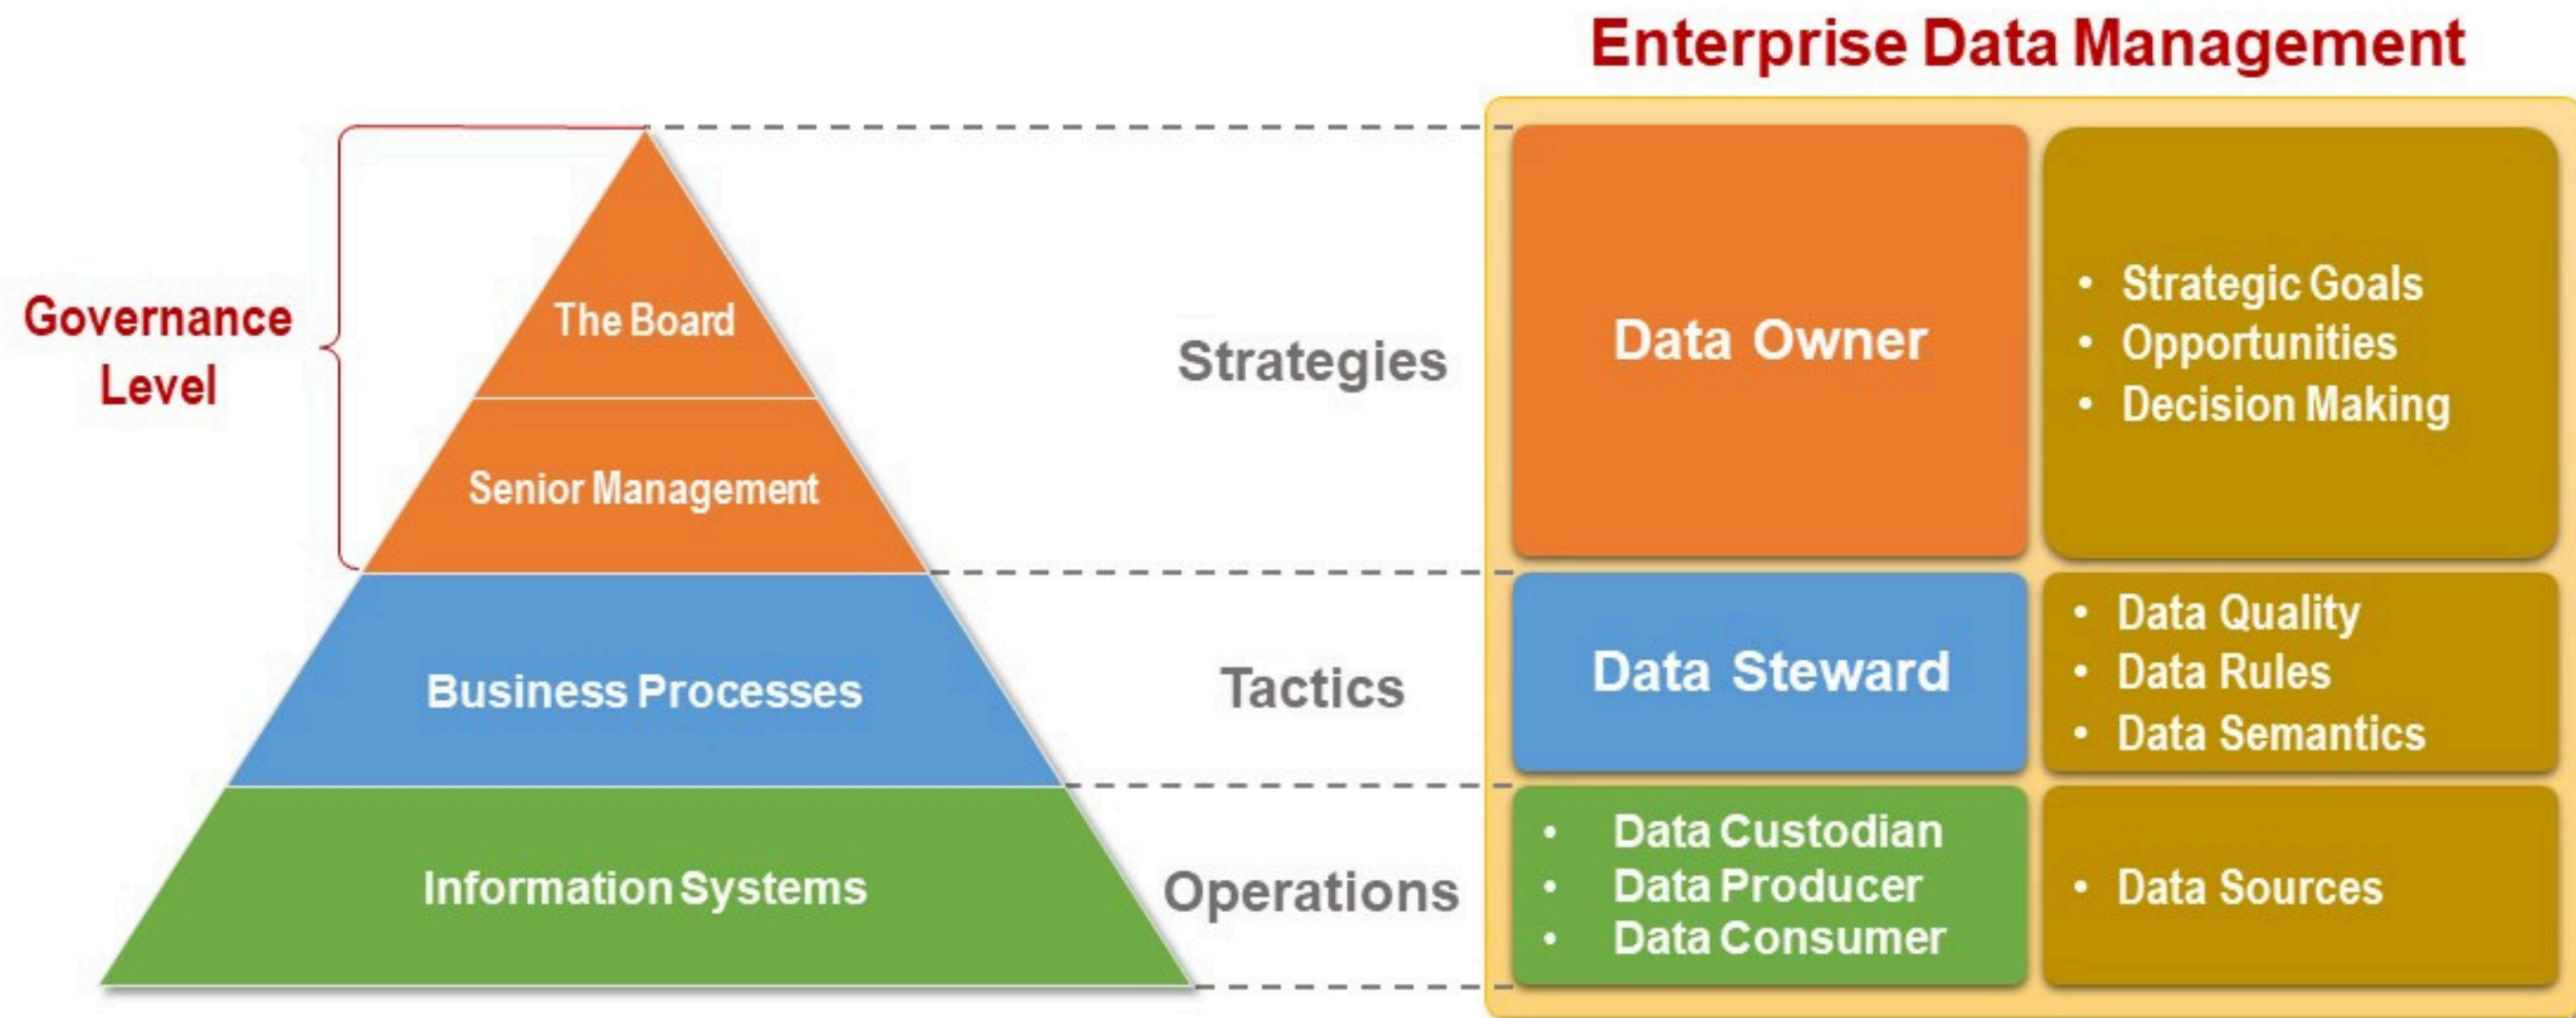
Enterprise Data Management

Governance Level

The Board

Senior Management

Business Processes

Information Systems

Strategies

Tactics

Operations

Data Owner

- Strategic Goals
- Opportunities
- Decision Making

Data Steward

- Data Quality
- Data Rules
- Data Semantics

- Data Custodian
- Data Producer
- Data Consumer

- Data Sources